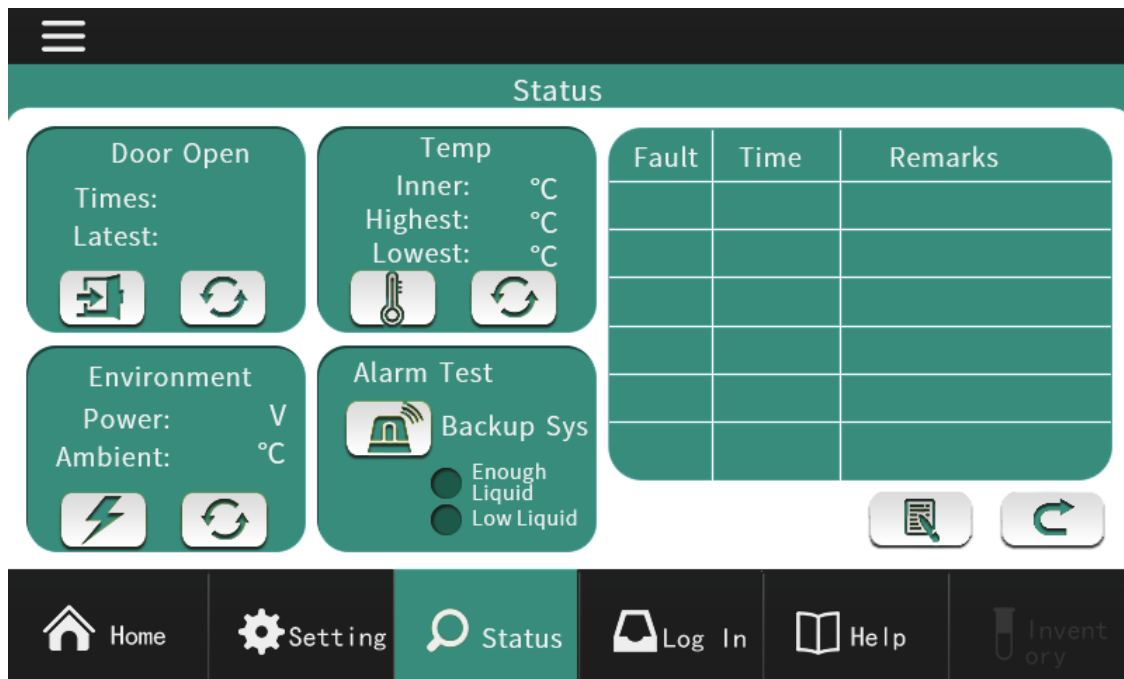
Status

Door Open
Times:
Latest:

Temp
Inner: ℃
Highest: ℃
Lowest: ℃

| Fault | Time | Remarks |
|---|---|---|
| | | |
| | | |
| | | |
| | | |
| | | |
| | | |

Environment
Power: V
Ambient: ℃

Alarm Test
Backup Sys
Enough Liquid
Low Liquid

Home
Setting
Status
Log In
Help
Invent ory